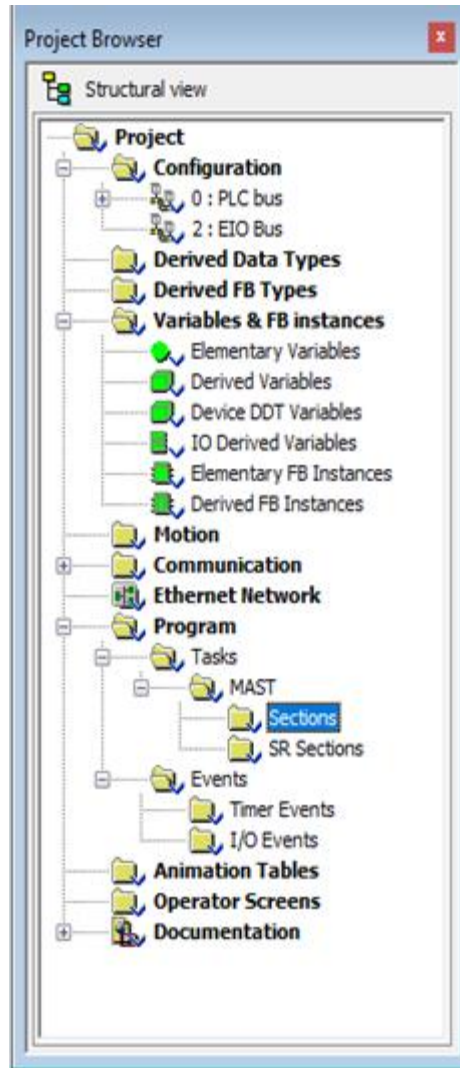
Project Browser

Structural view

Project
Configuration
0 : PLC bus
2 : EIO Bus
Derived Data Types
Derived FB Types
Variables & FB instances
Elementary Variables
Derived Variables
Device DDT Variables
IO Derived Variables
Elementary FB Instances
Derived FB Instances
Motion
Communication
Ethernet Network
Program
Tasks
MAST
Sections
SR Sections
Events
Timer Events
I/O Events
Animation Tables
Operator Screens
Documentation